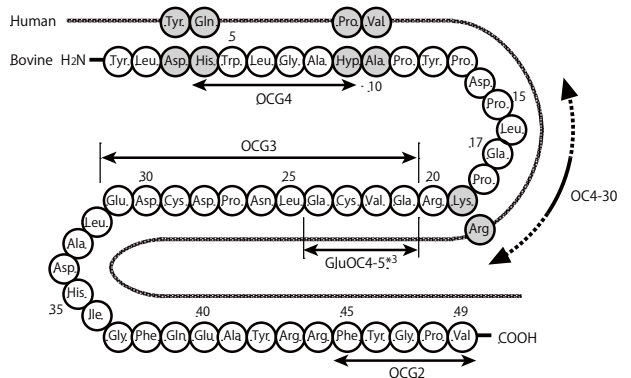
Human Tyr Gln Pro Val

Bovine $H_2N$ Tyr Leu Asp His Trp Leu Gly Ala Hyp Ala Pro Tyr Pro Asp Pro Leu Gla Pro Lys Arg

5

10

15

17

OCG4

OCG3

30 25 20

Glu Asp Cys Asp Pro Asn Leu Gla Cys Val Gla Arg

Leu Ala Asp His Ile

35

GluOC4-5*3

OC4-30

40 45 49

Gly Phe Gln Glu Ala Tyr Arg Arg Phe Tyr Gly Pro Val COOH

OCG2